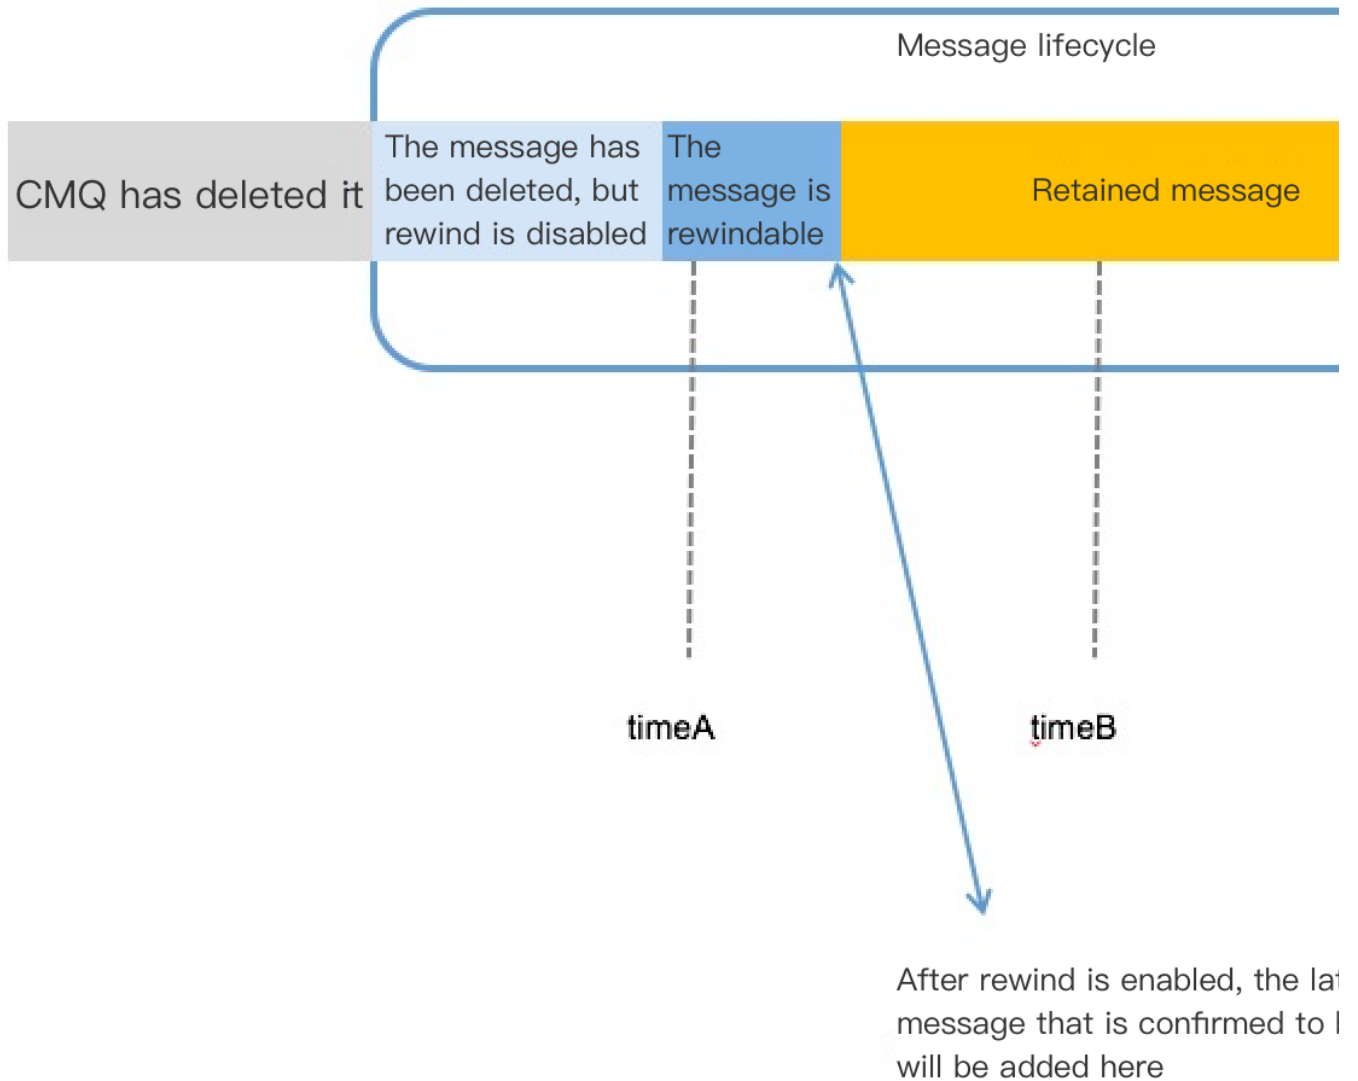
Message lifecycle

CMQ has deleted it

The message has been deleted, but rewind is disabled

The message is rewindable

Retained message

timeA

timeB

After rewind is enabled, the la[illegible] message that is confirmed to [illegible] will be added here